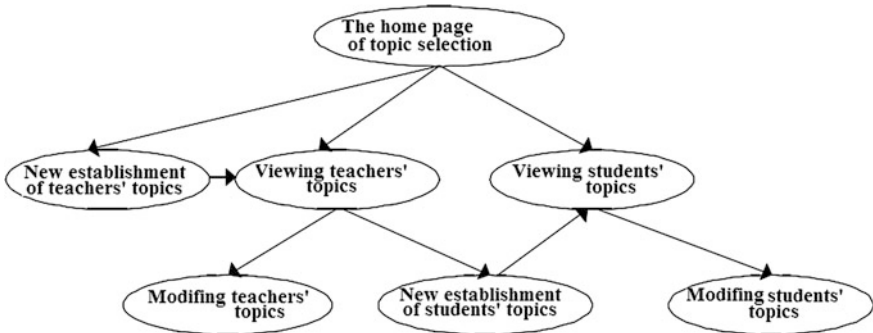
The home page of topic selection

New establishment of teachers' topics

Viewing teachers' topics

Viewing students' topics

Modifing teachers' topics

New establishment of students' topics

Modifing students' topics